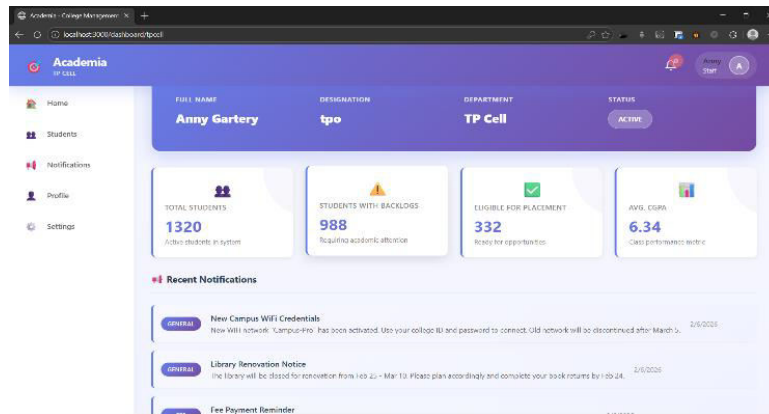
Academia - College Management ×  +

localhost:3000/dashboard/tpcell

Academia
TP CELL

Anny
Staff
A

Home
Students
Notifications
Profile
Settings

FULL NAME
Anny Gartery

DESIGNATION
tpo

DEPARTMENT
TP Cell

STATUS
ACTIVE

TOTAL STUDENTS
1320
Active students in system

STUDENTS WITH BACKLOGS
988
Requiring academic attention

ELIGIBLE FOR PLACEMENT
332
Ready for opportunities

AVG. CGPA
6.34
Class performance metric

Recent Notifications

GENERAL
New Campus WiFi Credentials
New WiFi network 'Campus-Pro' has been activated. Use your college ID and password to connect. Old network will be discontinued after March 5.
2/6/2026

GENERAL
Library Renovation Notice
The library will be closed for renovation from Feb 25 - Mar 10. Please plan accordingly and complete your book returns by Feb 24.
2/6/2026

Fee Payment Reminder